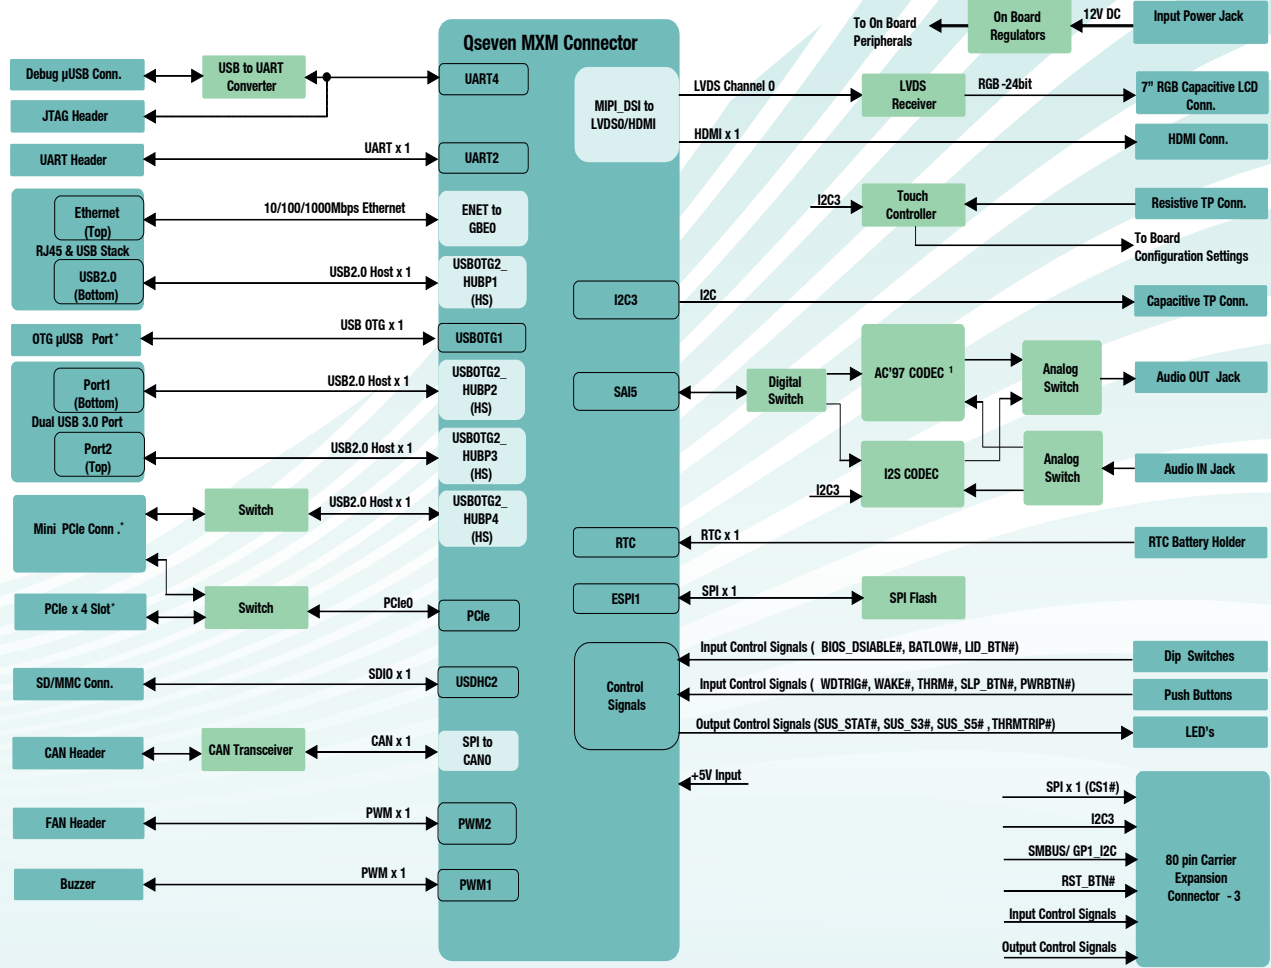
Qseven MXM Connector

To On Board Peripherals
On Board Regulators
12V DC
Input Power Jack

Debug µUSB Conn.
USB to UART Converter
UART4
JTAG Header

MIPI_DSI to LVDS0/HDMI
LVDS Channel 0
LVDS Receiver
RGB -24bit
7" RGB Capacitive LCD Conn.
HDMI x 1
HDMI Conn.

UART Header
UART x 1
UART2

Ethernet (Top)
RJ45 & USB Stack
USB2.0 (Bottom)
10/100/1000Mbps Ethernet
ENET to GBE0
USB2.0 Host x 1
USBOTG2_ HUBP1 (HS)

I2C3
Touch Controller
Resistive TP Conn.
To Board Configuration Settings

I2C3
I2C
Capacitive TP Conn.

OTG µUSB Port*
USB OTG x 1
USBOTG1

Port1 (Bottom)
Dual USB 3.0 Port
Port2 (Top)
USB2.0 Host x 1
USBOTG2_ HUBP2 (HS)
USB2.0 Host x 1
USBOTG2_ HUBP3 (HS)

SAI5
Digital Switch
AC'97 CODEC $^1$
Analog Switch
Audio OUT Jack
I2S CODEC
Analog Switch
Audio IN Jack
I2C3

Mini PCIe Conn .*
Switch
USB2.0 Host x 1
USBOTG2_ HUBP4 (HS)

RTC
RTC x 1
RTC Battery Holder

ESPI1
SPI x 1
SPI Flash

PCIe x 4 Slot*
Switch
PCIe0
PCIe

Control Signals
Input Control Signals ( BIOS_DSIABLE#, BATLOW#, LID_BTN#)
Dip Switches
Input Control Signals ( WDTRIG#, WAKE#, THRM#, SLP_BTN#, PWRBTN#)
Push Buttons
Output Control Signals (SUS_STAT#, SUS_S3#, SUS_S5# , THRMTRIP#)
LED's

SD/MMC Conn.
SDIO x 1
USDHC2

CAN Header
CAN Transceiver
CAN x 1
SPI to CAN0

+5V Input
SPI x 1 (CS1#)
I2C3
SMBUS/ GP1_I2C
RST_BTN#
Input Control Signals
Output Control Signals
80 pin Carrier Expansion Connector - 3

FAN Header
PWM x 1
PWM2

Buzzer
PWM x 1
PWM1